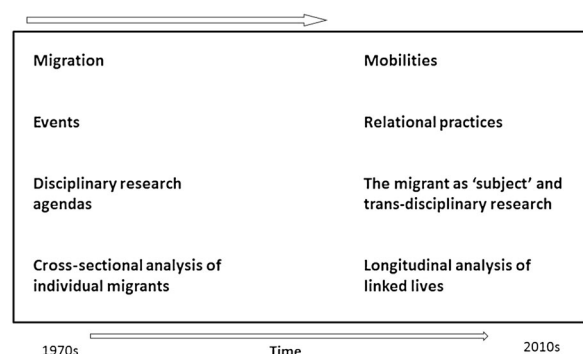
Migration

Mobilities

Events

Relational practices

Disciplinary research agendas

The migrant as 'subject' and trans-disciplinary research

Cross-sectional analysis of individual migrants

Longitudinal analysis of linked lives

1970s

Time

2010s